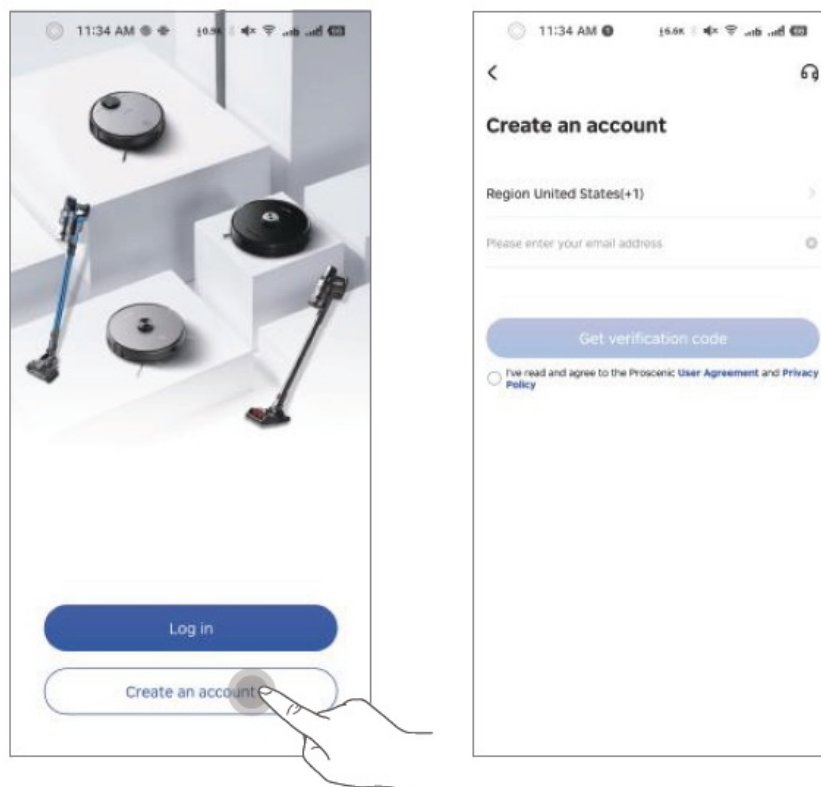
11:34 AM

Log in

Create an account

11:34 AM

<

Create an account

Region United States(+1)

Please enter your email address

Get verification code

I've read and agree to the Proscenic User Agreement and Privacy Policy